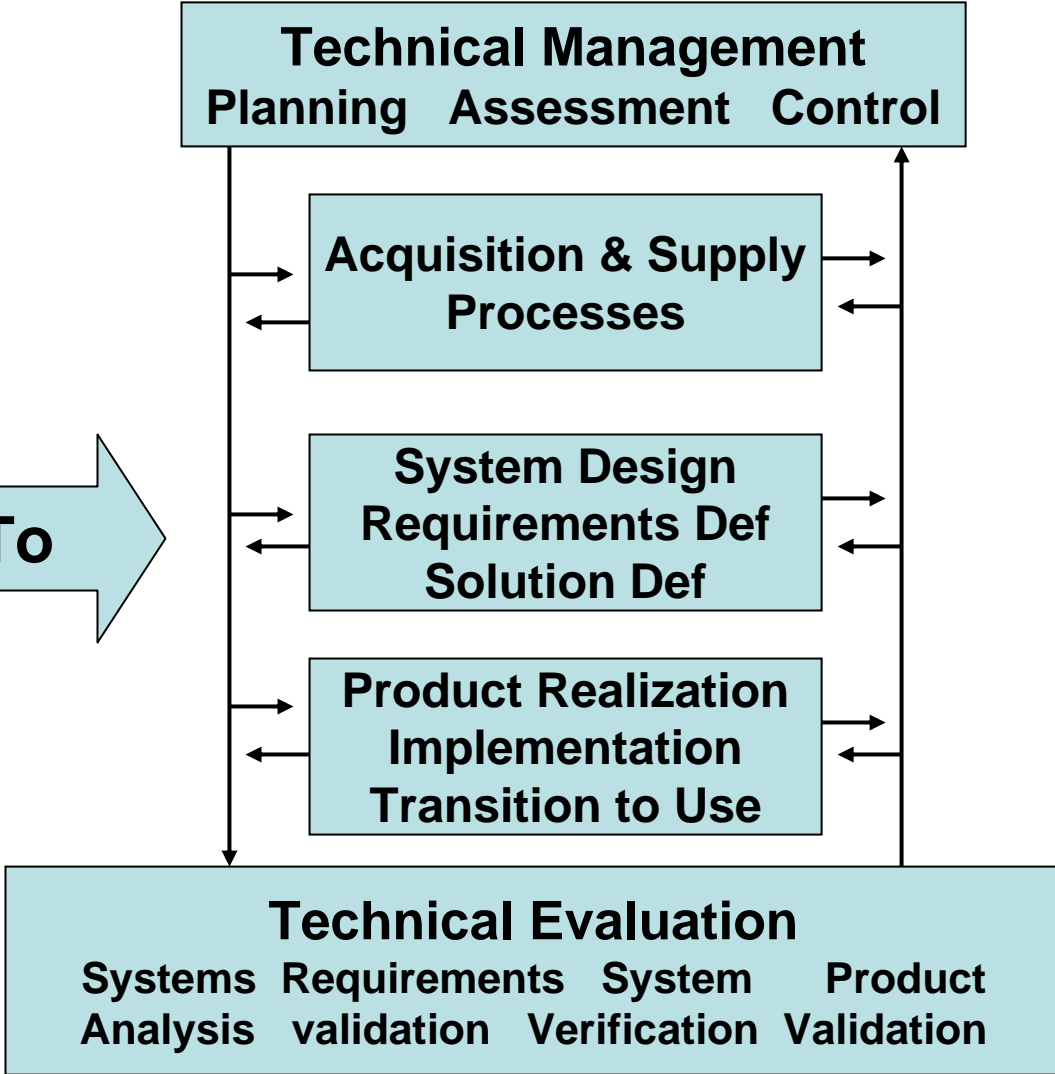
Technical Management
Planning Assessment Control

Acquisition & Supply Processes

To

System Design
Requirements Def
Solution Def

Product Realization
Implementation
Transition to Use

Technical Evaluation
Systems Analysis Requirements validation System Verification Product Validation